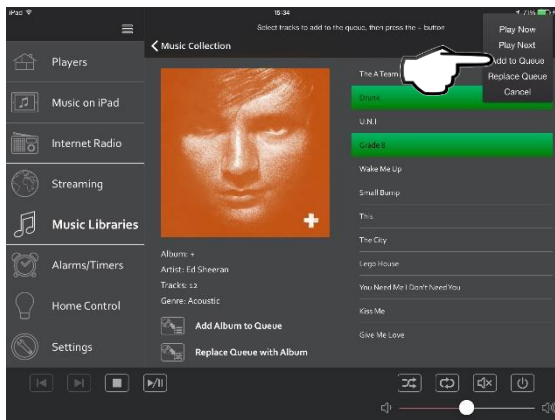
iPad
15:34
Select tracks to add to the queue, then press the + button
Players
Music on iPad
Internet Radio
Streaming
Music Libraries
Alarms/Timers
Home Control
Settings
Music Collection
Play Now
Play Next
Add to Queue
Replace Queue
Cancel
The A Team
Drunk
U.N.I
Grade 8
Wake Me Up
Small Bump
This
The City
Lego House
You Need Me I Don't Need You
Kiss Me
Give Me Love
Album: +
Artist: Ed Sheeran
Tracks: 12
Genre: Acoustic
Add Album to Queue
Replace Queue with Album